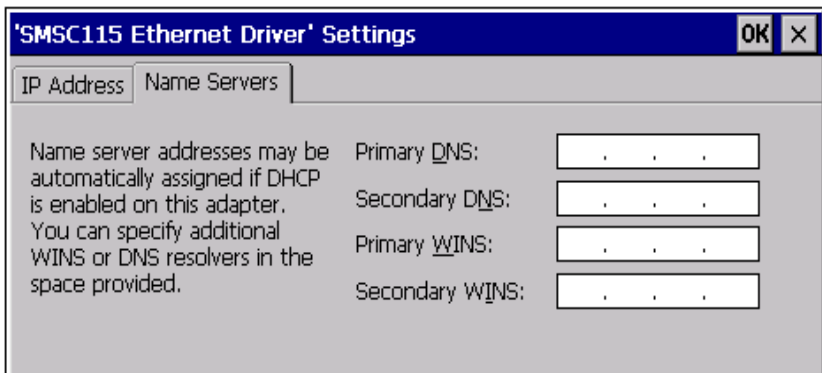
'SMSC115 Ethernet Driver' Settings

OK ×

IP Address | Name Servers

Name server addresses may be automatically assigned if DHCP is enabled on this adapter. You can specify additional WINS or DNS resolvers in the space provided.

Primary DNS: . . .

Secondary DNS: . . .

Primary WINS: . . .

Secondary WINS: . . .